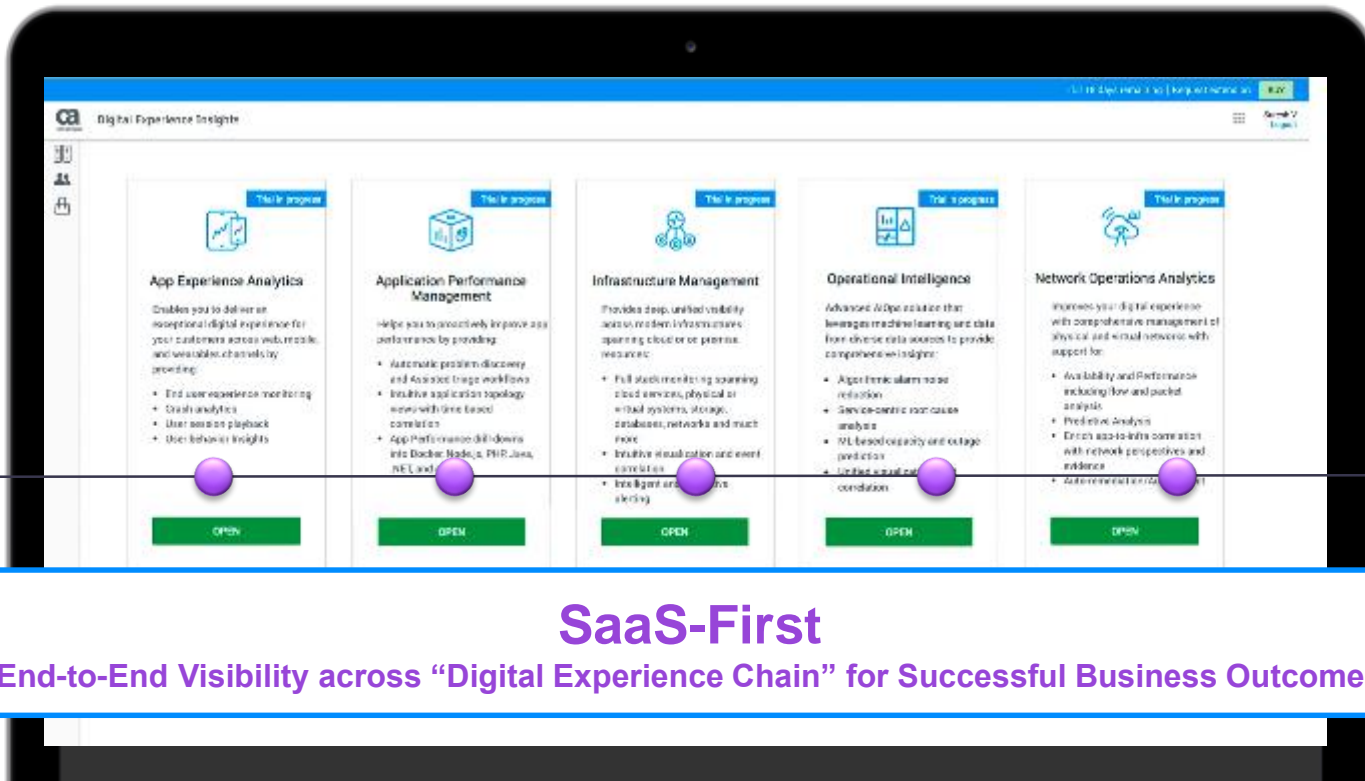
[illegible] BUY

ca

Digital Experience Insights

Suresh V
Logout

Trial in progress

App Experience Analytics

Enables you to deliver an exceptional digital experience for your customers across web, mobile, and wearables channels by providing:

• End user experience monitoring
• Crash analytics
• User session playback
• User behavior insights

OPEN

Trial in progress

Application Performance Management

Helps you to proactively improve app performance by providing:

• Automatic problem discovery and Assisted triage workflows
• Intuitive application topology views with time based correlation
• App Performance drill downs into Docker, Node.js, PHP, Java, .NET, and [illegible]

OPEN

Trial in progress

Infrastructure Management

Provides deep, unified visibility across modern infrastructures spanning cloud or on premise resources:

• Full stack monitoring spanning cloud services, physical or virtual systems, storage, databases, networks and much more
• Intuitive visualization and event correlation
• Intelligent and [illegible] alerting

OPEN

Trial in progress

Operational Intelligence

Advanced AIOps solution that leverages machine learning and data from diverse data sources to provide comprehensive insights:

• Algorithmic alarm noise reduction
• Service-centric root cause analysis
• ML-based capacity and outage prediction
• Unified visual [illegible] correlation

OPEN

Trial in progress

Network Operations Analytics

Improves your digital experience with comprehensive management of physical and virtual networks with support for:

• Availability and Performance including flow and packet analysis
• Predictive Analysis
• Enrich app-to-infra correlation with network perspectives and evidence
• Auto-remediation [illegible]

OPEN

SaaS-First

End-to-End Visibility across “Digital Experience Chain” for Successful Business Outcome